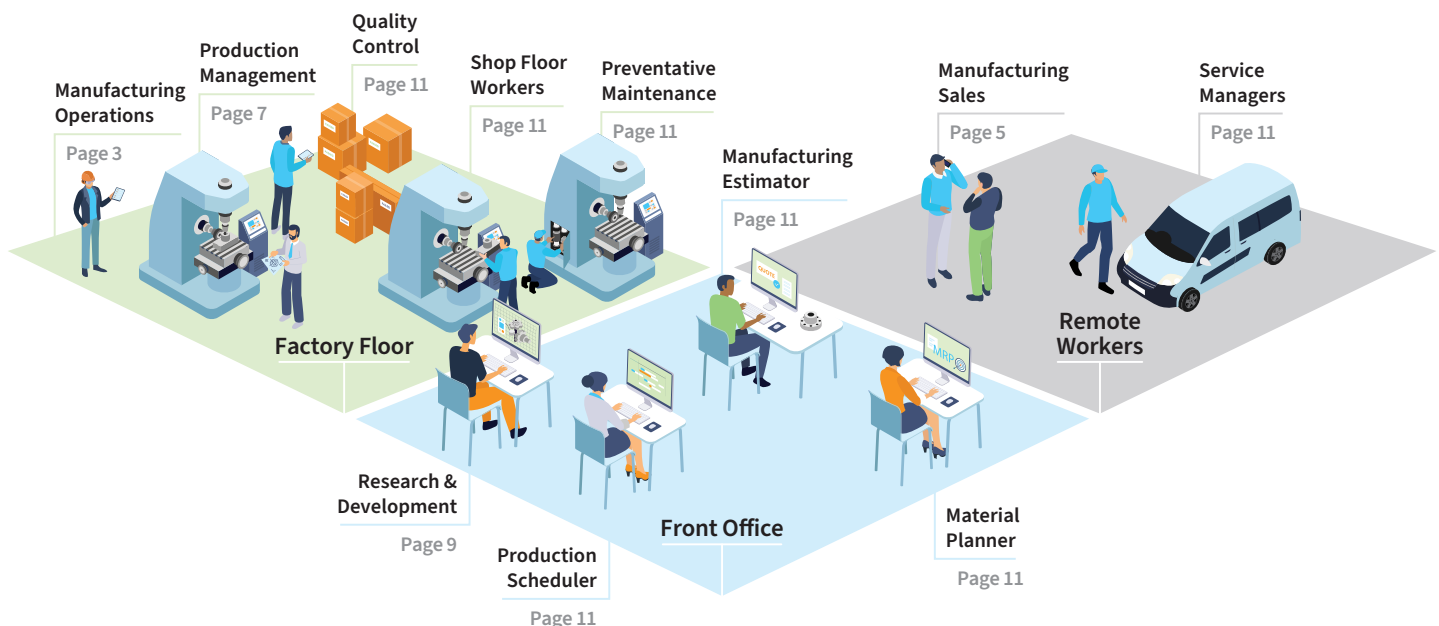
Manufacturing Operations
Page 3

Production Management
Page 7

Quality Control
Page 11

Shop Floor Workers
Page 11

Preventative Maintenance
Page 11

Manufacturing Sales
Page 5

Service Managers
Page 11

Manufacturing Estimator
Page 11

Quote

MRP

Factory Floor

Remote Workers

Research & Development
Page 9

Production Scheduler
Page 11

Front Office

Material Planner
Page 11